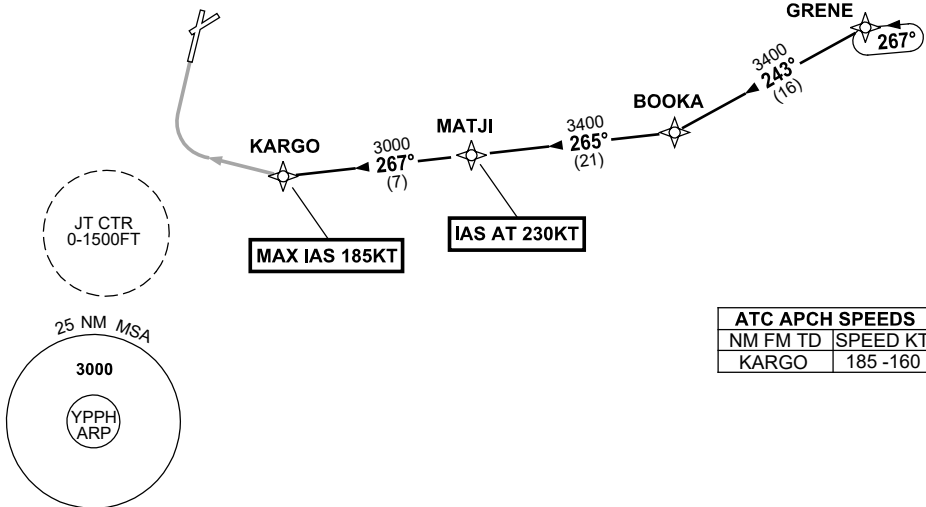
GRENE
267°
3400
243°
(16)
BOOKA
3400
265°
(21)
MATJI
3000
267°
(7)
KARGO
IAS AT 230KT
MAX IAS 185KT
JT CTR
0-1500FT
25 NM MSA
3000
YPPH
ARP

| ATC APCH SPEEDS | |
|---|---|
| NM FM TD | SPEED KT |
| KARGO | 185 -160 |